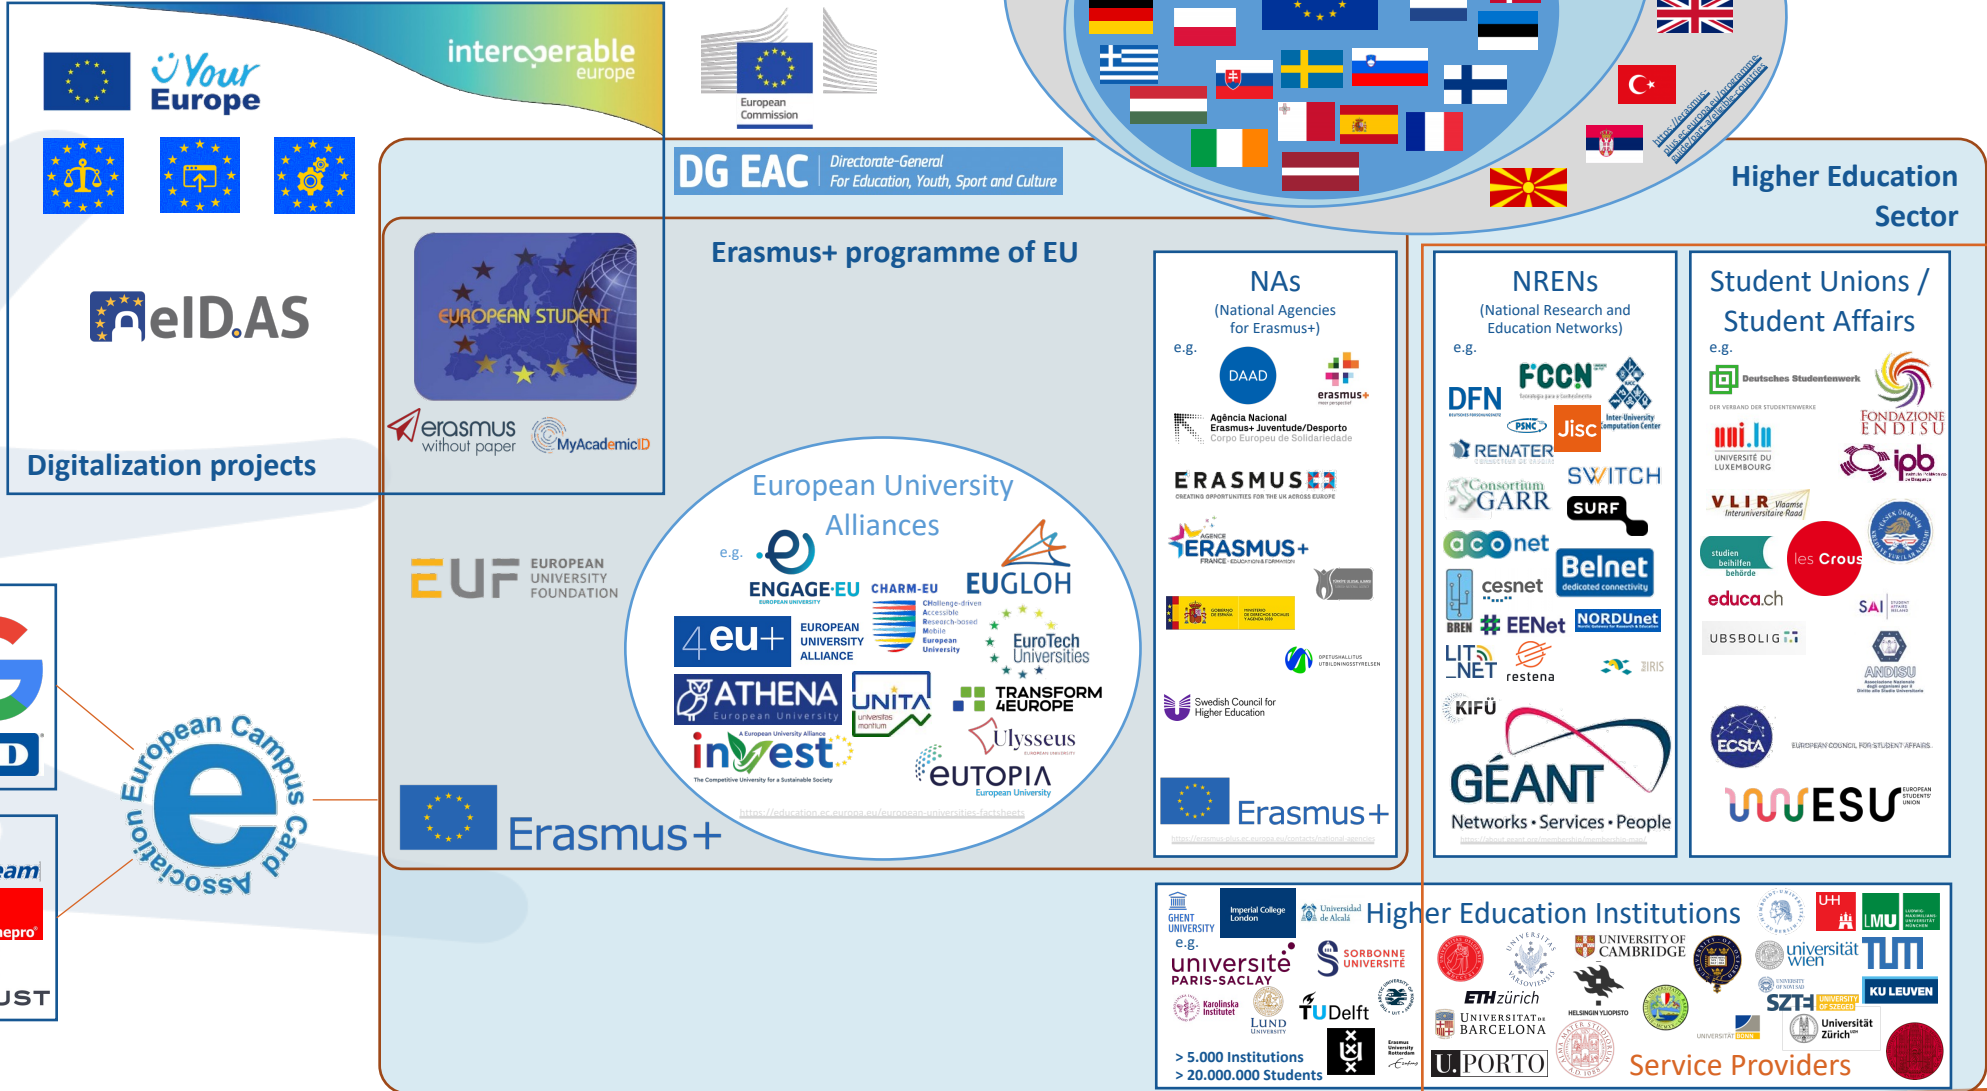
Your Europe

interoperable europe

eID.AS

Digitalization projects

European Commission

DG EAC Directorate-General For Education, Youth, Sport and Culture

Higher Education Sector

Erasmus+ programme of EU

EUROPEAN STUDENT

erasmus without paper

MyAcademicID

EUF EUROPEAN UNIVERSITY FOUNDATION

European University Alliances

e.g.

ENGAGE.EU

CHARM-EU

EUGLOH

4eu+ EUROPEAN UNIVERSITY ALLIANCE

EuroTech Universities

ATHENA European University

UNITA

TRANSFORM 4EUROPE

invest

Ulysseus

EUTOPIA European University

Erasmus+

European Campus Card Association

NAs
(National Agencies for Erasmus+)
e.g.

DAAD

erasmus+

Agência Nacional Erasmus+ Juventude/Desporto Corpo Europeu de Solidariedade

ERASMUS+ CREATING OPPORTUNITIES FOR THE UK ACROSS EUROPE

ERASMUS+ FRANCE / EDUCATION & FORMATION

Swedish Council for Higher Education

Erasmus+

NRENs
(National Research and Education Networks)
e.g.

DFN

FCCN

PSNC

Jisc

Inter-University Computation Center

RENATER

SWITCH

Consortium GARR

SURF

aconet

Belnet

cesnet

EENet

NORDUnet

LITNET

restena

KIFÜ

GÉANT
Networks • Services • People

Student Unions / Student Affairs
e.g.

Deutsches Studentenwerk

FONDAZIONE ENDISU

uni.lu UNIVERSITÉ DU LUXEMBOURG

ipb

VLIR Vlaamse Interuniversitaire Raad

studien beihilfen behörde

les Crous

educa.ch

SAI

UBSBOLIG

ANDISU

ECStA

EUROPEAN COUNCIL FOR STUDENT AFFAIRS

ESU EUROPEAN STUDENTS' UNION

GHENT UNIVERSITY

Imperial College London

Universidad de Alcalá

Higher Education Institutions

e.g.

université PARIS-SACLAY

SORBONNE UNIVERSITÉ

Karolinska Institutet

LUND UNIVERSITY

TU Delft

ETH zürich

UNIVERSITY OF CAMBRIDGE

HELSINGIN YLIOPISTO

universität wien

TUM

LMU

KU LEUVEN

SZTE

Universität Zürich

UNIVERSITAT DE BARCELONA

U.PORTO

> 5.000 Institutions
> 20.000.000 Students

Service Providers